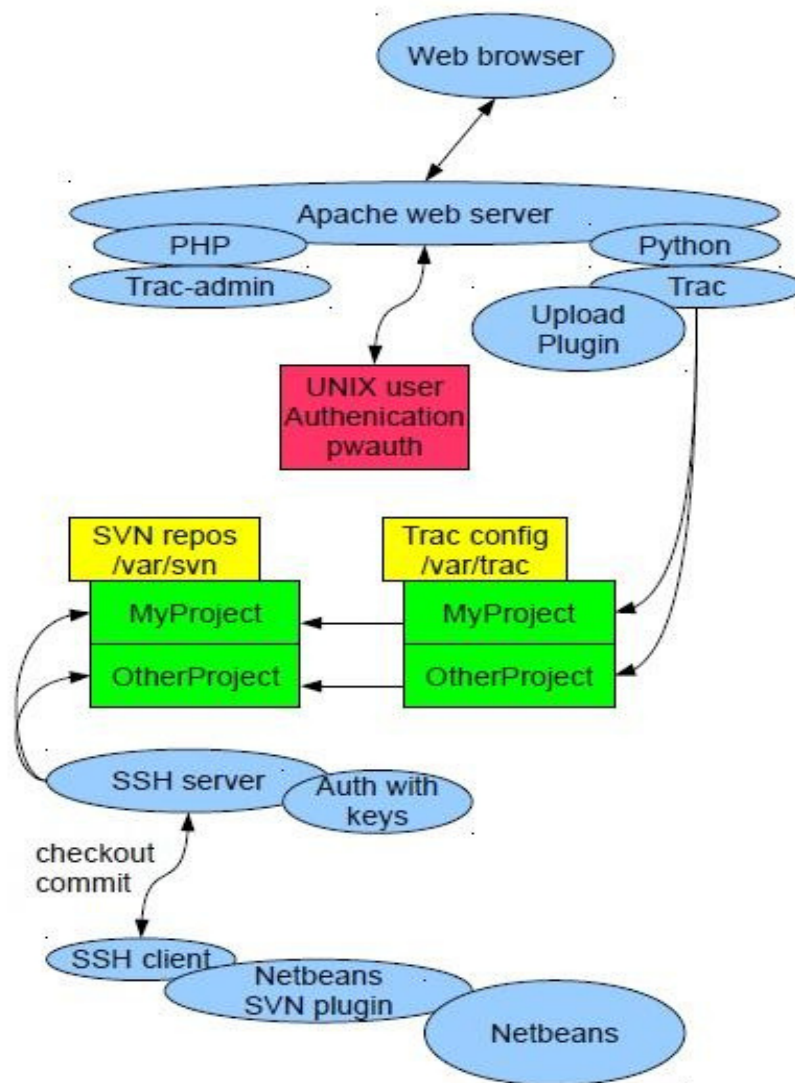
Web browser

Apache web server

PHP

Python

Trac-admin

Trac

Upload Plugin

UNIX user Authenication pwauth

SVN repos /var/svn

Trac config /var/trac

MyProject

MyProject

OtherProject

OtherProject

SSH server

Auth with keys

checkout commit

SSH client

Netbeans SVN plugin

Netbeans